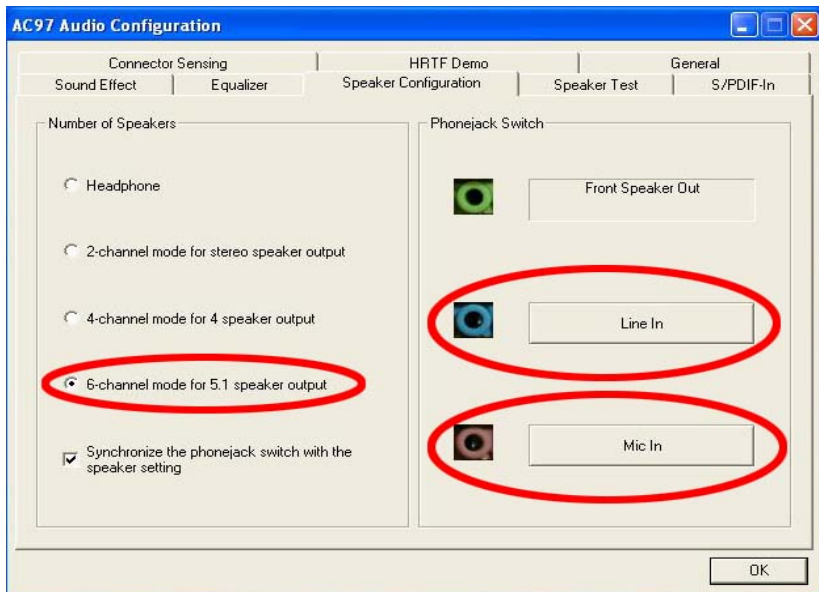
AC97 Audio Configuration

Connector Sensing | HRTF Demo | General
Sound Effect | Equalizer | Speaker Configuration | Speaker Test | S/PDIF-In

Number of Speakers

Headphone

2-channel mode for stereo speaker output

4-channel mode for 4 speaker output

6-channel mode for 5.1 speaker output

Synchronize the phonejack switch with the speaker setting

Phonejack Switch

Front Speaker Out

Line In

Mic In

OK